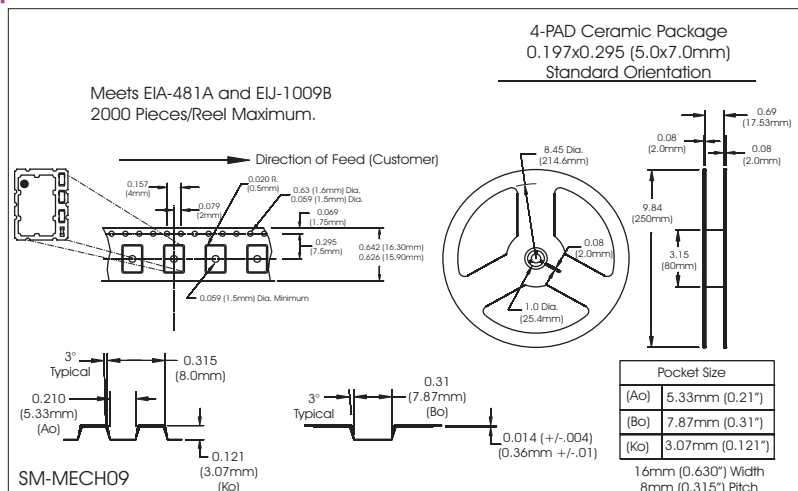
4-PAD Ceramic Package
0.197x0.295 (5.0x7.0mm)
Standard Orientation

Meets EIA-481A and EIJ-1009B
2000 Pieces/Reel Maximum.

Direction of Feed (Customer)

0.157 (4mm)
0.079 (2mm)
0.020 R. (0.5mm)
0.63 (1.6mm) Dia.
0.059 (1.5mm) Dia.
0.069 (1.75mm)
0.295 (7.5mm)
0.642 (16.30mm)
0.626 (15.90mm)
0.059 (1.5mm) Dia. Minimum

8.45 Dia. (214.6mm)
0.08 (2.0mm)
1.0 Dia. (25.4mm)

0.69 (17.53mm)
0.08 (2.0mm)
0.08 (2.0mm)
9.84 (250mm)
3.15 (80mm)

3° Typical
0.315 (8.0mm)
0.210 (5.33mm) (Ao)
0.121 (3.07mm) (Ko)

3° Typical
0.31 (7.87mm) (Bo)
0.014 (+/-.004) (0.36mm +/-.01)

| Pocket Size | |
|---|---|
| (Ao) | 5.33mm (0.21") |
| (Bo) | 7.87mm (0.31") |
| (Ko) | 3.07mm (0.121") |

16mm (0.630") Width
8mm (0.315") Pitch

SM-MECH09